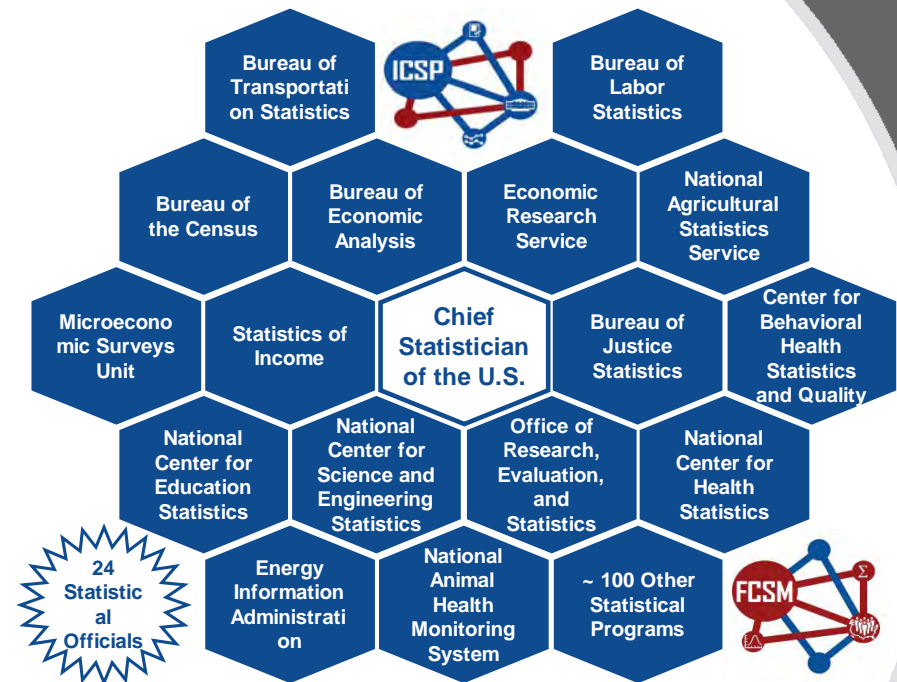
Bureau of Transportation Statistics

ICSP

Bureau of Labor Statistics

Bureau of the Census

Bureau of Economic Analysis

Economic Research Service

National Agricultural Statistics Service

Microeconomic Surveys Unit

Statistics of Income

Chief Statistician of the U.S.

Bureau of Justice Statistics

Center for Behavioral Health Statistics and Quality

National Center for Education Statistics

National Center for Science and Engineering Statistics

Office of Research, Evaluation, and Statistics

National Center for Health Statistics

24 Statistical Officials

Energy Information Administration

National Animal Health Monitoring System

~ 100 Other Statistical Programs

FCSM

$\Sigma$